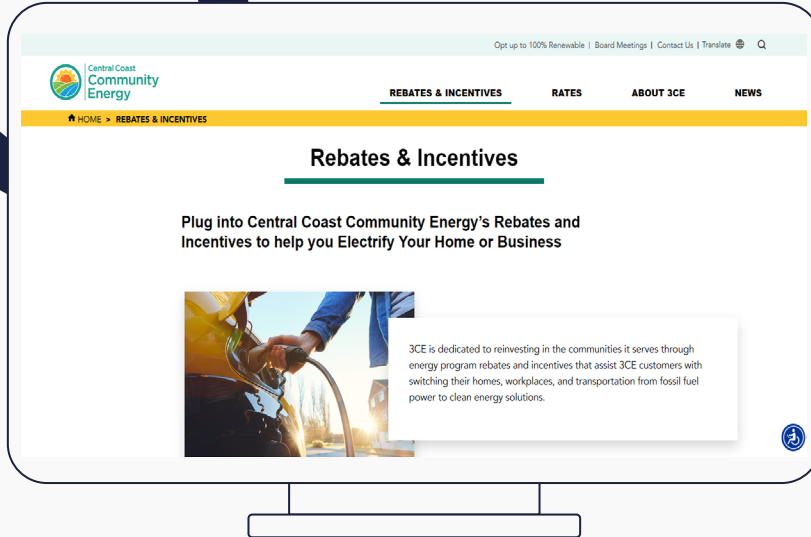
Opt up to 100% Renewable | Board Meetings | Contact Us | Translate

Central Coast Community Energy

REBATES & INCENTIVES RATES ABOUT 3CE NEWS

HOME > REBATES & INCENTIVES

Rebates & Incentives

Plug into Central Coast Community Energy's Rebates and Incentives to help you Electrify Your Home or Business

3CE is dedicated to reinvesting in the communities it serves through energy program rebates and incentives that assist 3CE customers with switching their homes, workplaces, and transportation from fossil fuel power to clean energy solutions.